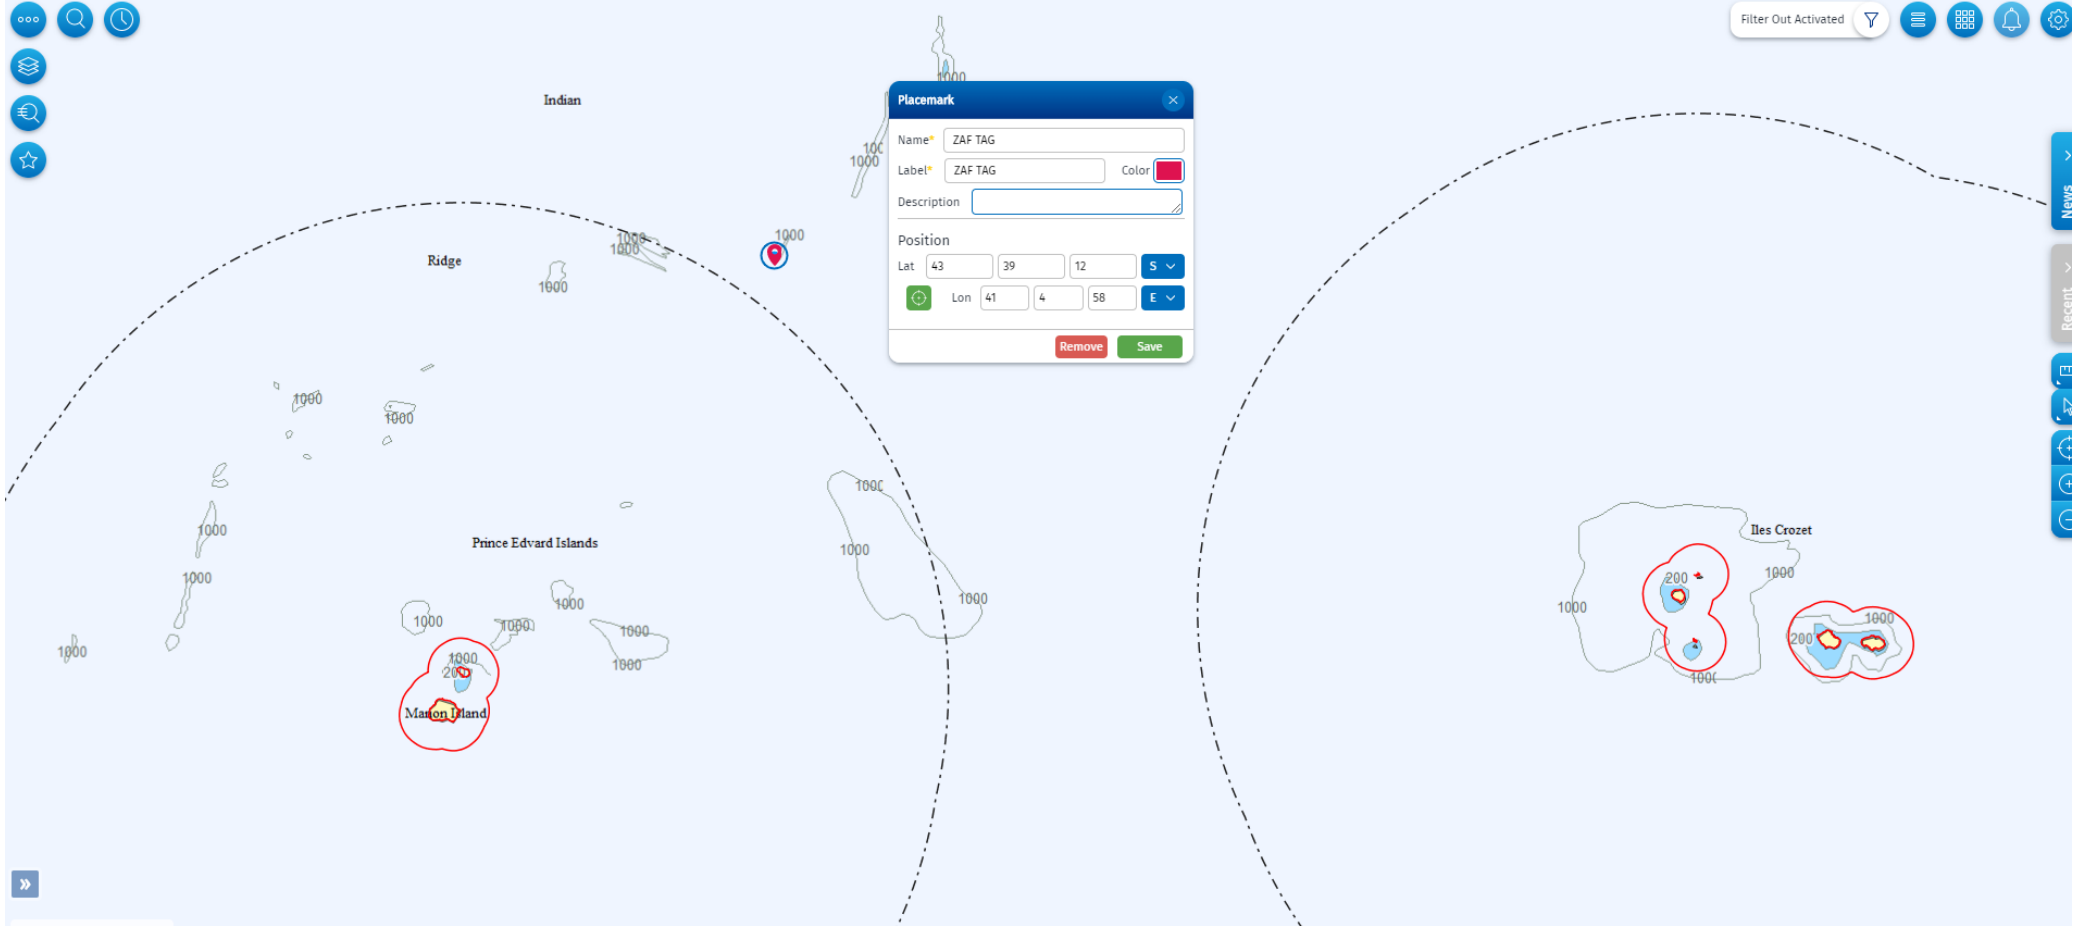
Filter Out Activated

Indian

Ridge

1000

1000

1000

1000

Placemark

Name* ZAF TAG

Label* ZAF TAG

Color

Description

Position

Lat 43 39 12 S

Lon 41 4 58 E

Remove

Save

1000

1000

1000

1000

1000

1000

1000

1000

Prince Edvard Islands

1000

1000

1000

1000

1000

1000

1000

1000

200

Marion Island

Iles Crozet

200

1000

1000

1000

200

1000

100(

News

Recent